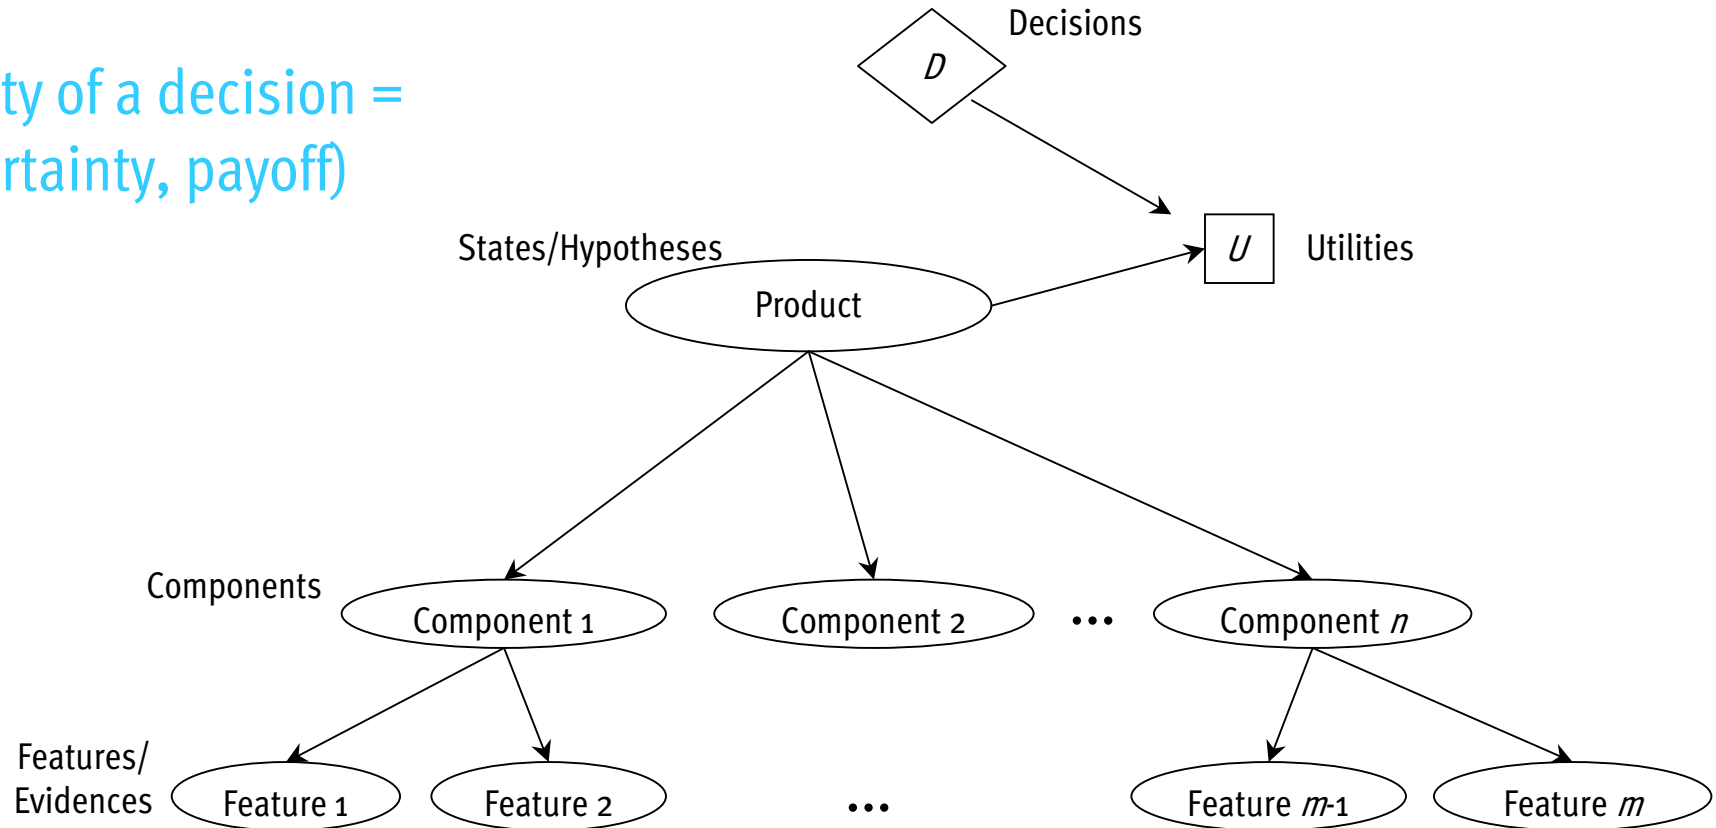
ty of a decision =
rtainty, payoff)

$D$ Decisions

$U$ Utilities

States/Hypotheses

Product

Components

Component 1

Component 2

...

Component $n$

Features/
Evidences

Feature 1

Feature 2

...

Feature $m$-1

Feature $m$